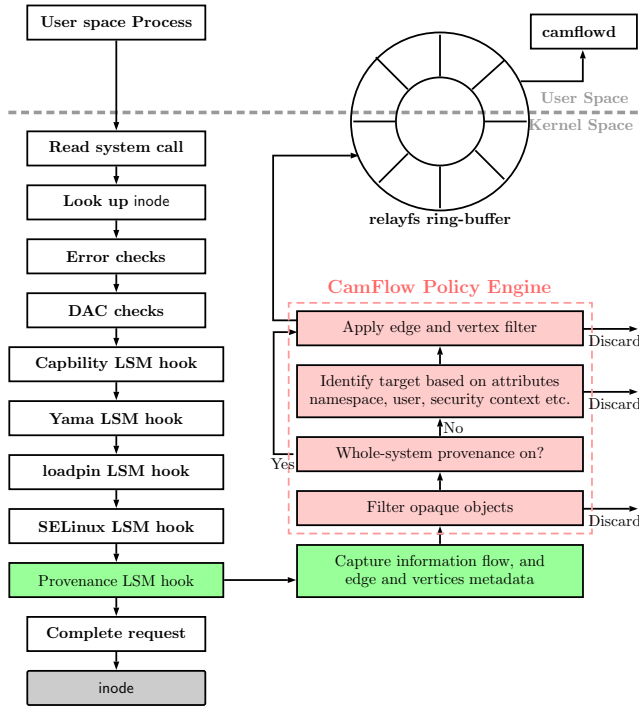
User space Process

camflowd

User Space

Kernel Space

Read system call

Look up inode

Error checks

DAC checks

Capbility LSM hook

Yama LSM hook

loadpin LSM hook

SELinux LSM hook

Provenance LSM hook

Complete request

inode

relayfs ring-buffer

CamFlow Policy Engine

Apply edge and vertex filter

Discard

Identify target based on attributes namespace, user, security context etc.

Discard

No

Yes

Whole-system provenance on?

Filter opaque objects

Discard

Capture information flow, and edge and vertices metadata